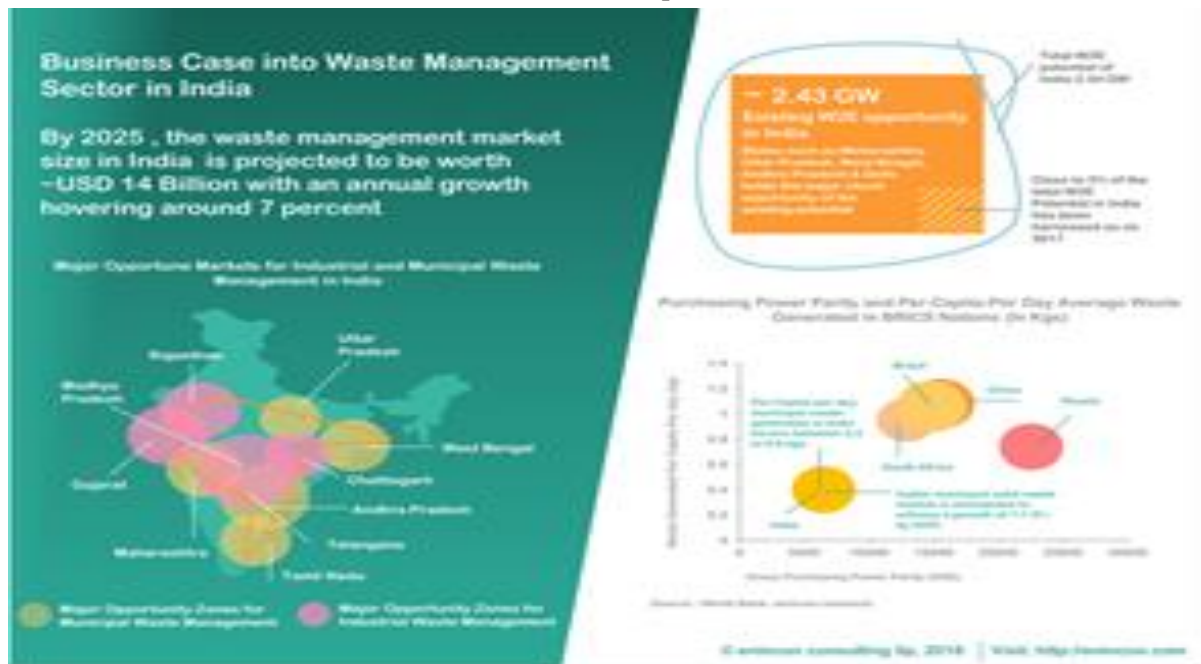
Business Case into Waste Management Sector in India

By 2025 , the waste management market size in India is projected to be worth ~USD 14 Billion with an annual growth hovering around 7 percent

Major Opportune Markets for Industrial and Municipal Waste Management in India

Rajasthan

Uttar Pradesh

Madhya Pradesh

West Bengal

Gujarat

Chattisgarh

Andhra Pradesh

Maharashtra

Telangana

Tamil Nadu

Major Opportunity Zones for Municipal Waste Management

Major Opportunity Zones for Industrial Waste Management

~ 2.43 GW

Existing W2E opportunity in India

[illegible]

Total W2E potential of India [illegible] GW

Close to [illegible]% of the total W2E Potential in India has been harnessed as on 2017

Purchasing Power Parity and Per-Capita-Per Day Average Waste Generated in BRICS Nations (In Kgs)

Brazil

China

Russia

South Africa

India

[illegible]

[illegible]

Gross Purchasing Power Parity (USD)

Source : World Bank, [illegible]

© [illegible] consulting llp, 2018 | Visit: http://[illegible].com